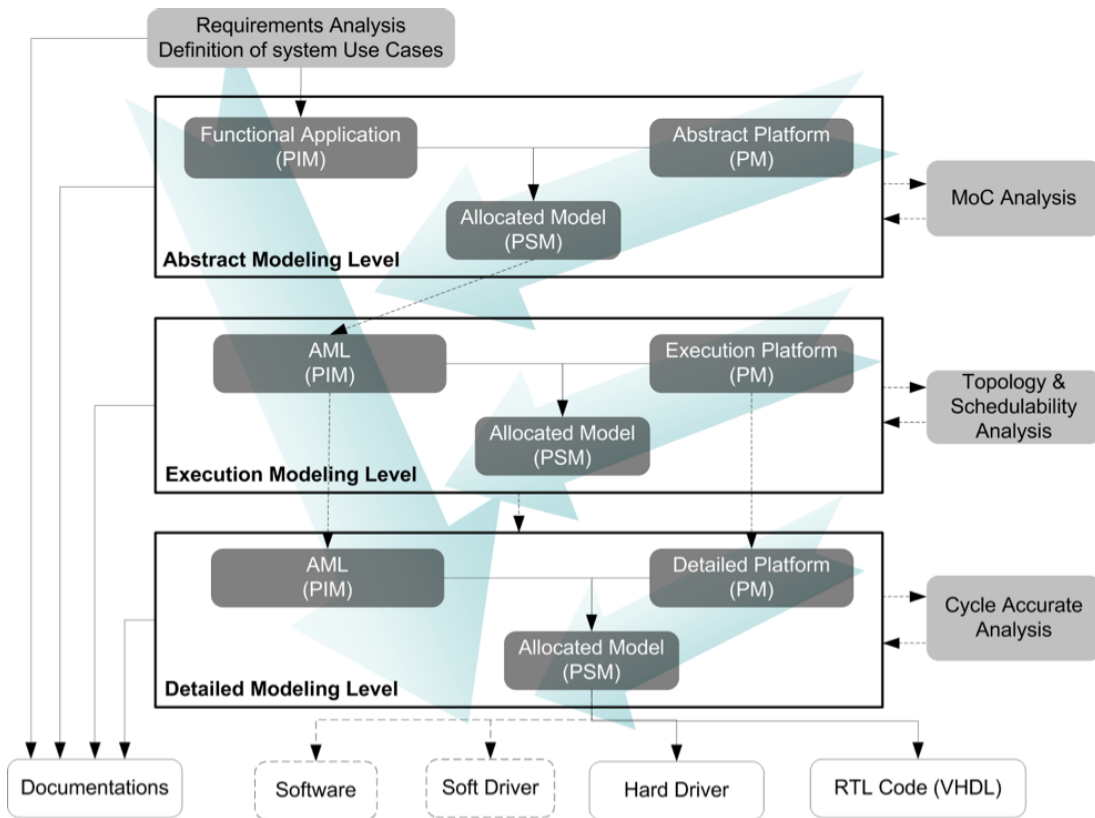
Requirements Analysis
Definition of system Use Cases

Functional Application
(PIM)

Abstract Platform
(PM)

Allocated Model
(PSM)

Abstract Modeling Level

MoC Analysis

AML
(PIM)

Execution Platform
(PM)

Allocated Model
(PSM)

Execution Modeling Level

Topology & Schedulability Analysis

AML
(PIM)

Detailed Platform
(PM)

Allocated Model
(PSM)

Detailed Modeling Level

Cycle Accurate Analysis

Documentations

Software

Soft Driver

Hard Driver

RTL Code (VHDL)